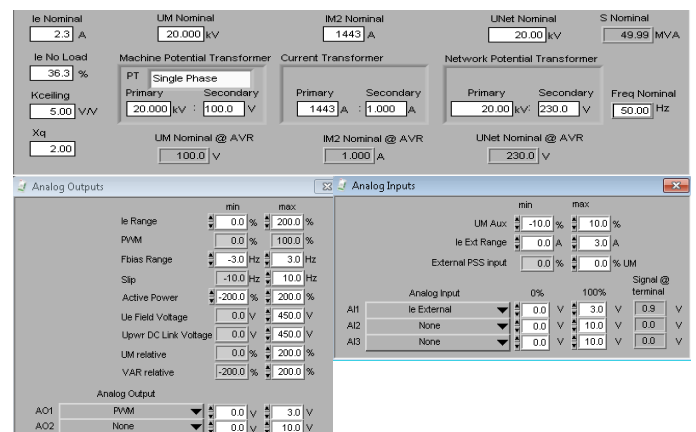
Ie Nominal
2.3 A

UM Nominal
20.000 kV

IM2 Nominal
1443 A

UNet Nominal
20.00 kV

S Nominal
49.99 MVA

Ie No Load
36.3 %

Kceiling
5.00 V/V

Xq
2.00

Machine Potential Transformer
PT Single Phase
Primary 20.000 kV : Secondary 100.0 V

Current Transformer
Primary 1443 A : Secondary 1.000 A

Network Potential Transformer
Primary 20.00 kV : Secondary 230.0 V

Freq Nominal
50.00 Hz

UM Nominal @ AVR
100.0 V

IM2 Nominal @ AVR
1.000 A

UNet Nominal @ AVR
230.0 V

Analog Outputs

| | min | max |
|---|---|---|
| Ie Range | 0.0 % | 200.0 % |
| PWM | 0.0 % | 100.0 % |
| Fbias Range | -3.0 Hz | 3.0 Hz |
| Slip | -10.0 Hz | 10.0 Hz |
| Active Power | -200.0 % | 200.0 % |
| Ue Field Voltage | 0.0 V | 450.0 V |
| Upwr DC Link Voltage | 0.0 V | 450.0 V |
| UM relative | 0.0 % | 200.0 % |
| VAR relative | -200.0 % | 200.0 % |

Analog Output

| | | | |
|---|---|---|---|
| AO1 | PWM | 0.0 V | 3.0 V |
| AO2 | None | 0.0 V | 10.0 V |

Analog Inputs

| | min | max |
|---|---|---|
| UM Aux | -10.0 % | 10.0 % |
| Ie Ext Range | 0.0 A | 3.0 A |
| External PSS input | 0.0 % | 0.0 % UM |

| | Analog Input | 0% | 100% | Signal @ terminal |
|---|---|---|---|---|
| AI1 | Ie External | 0.0 V | 3.0 V | 0.9 V |
| AI2 | None | 0.0 V | 10.0 V | 0.0 V |
| AI3 | None | 0.0 V | 10.0 V | 0.0 V |